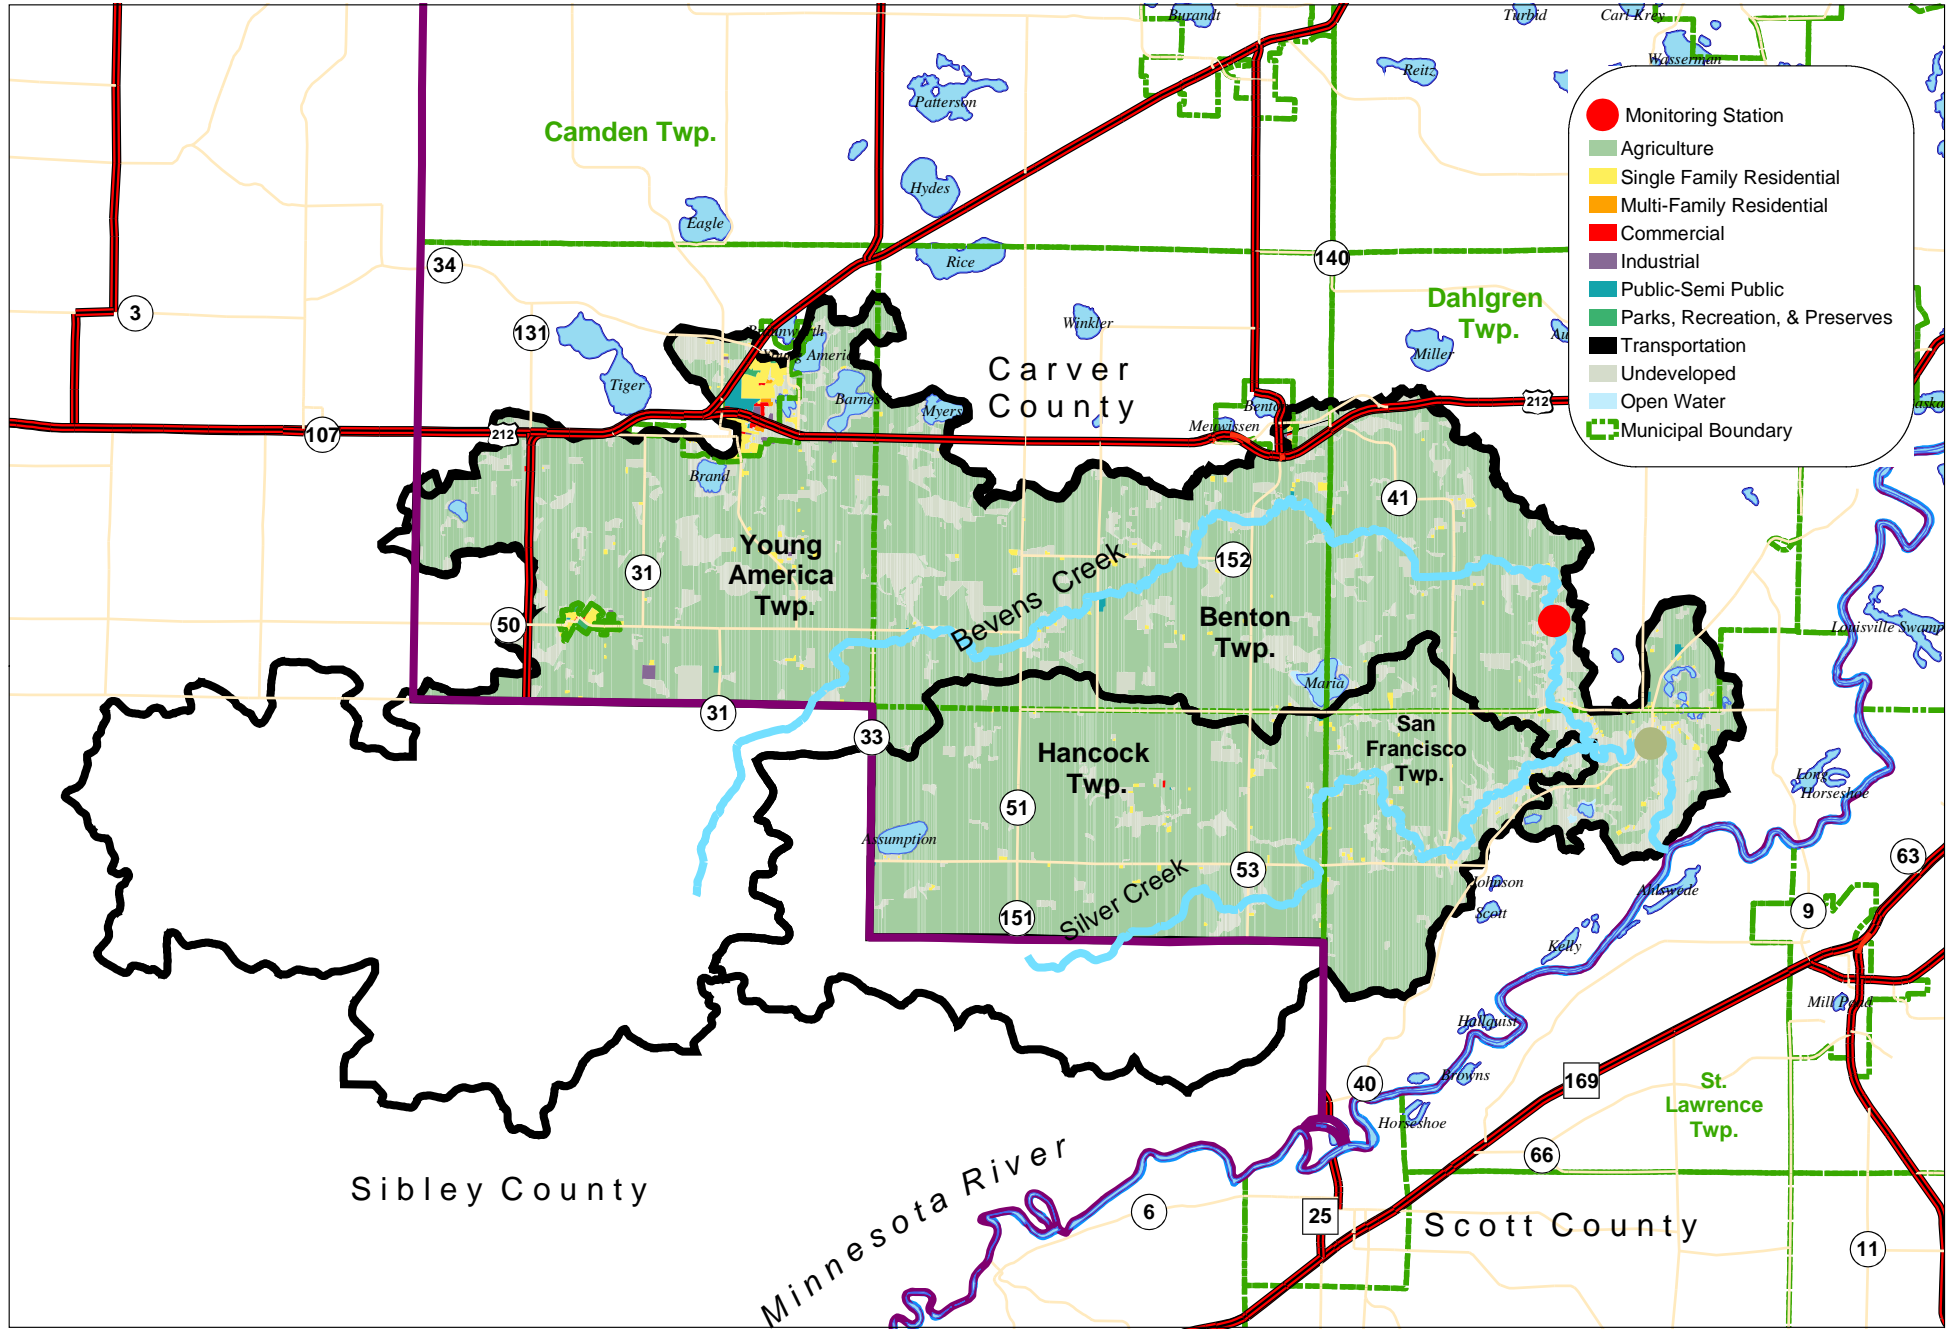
Burandt
Turbid
Carl Krey
Wasserman
Reitz
Patterson
Camden Twp.
Hydes
Eagle
Rice
34
140
3
131
Winkler
Dahlgren Twp.
Miller
Tiger
Barnes
Myers
Carver County
Benton
Meuwissen
212
107
212
Brand
41
Young America Twp.
31
152
Bevens Creek
Benton Twp.
50
Maria
31
San Francisco Twp.
33
Hancock Twp.
51
Assumption
53
Silver Creek
151
Johnson
Scott
Kelly
Hallquist
Browns
40
Horseshoe
169
St. Lawrence Twp.
66
Sibley County
Minnesota River
6
25
Scott County
11
9
63
Long Horseshoe
Mill Pond
Louisville Swamp
Monitoring Station
Agriculture
Single Family Residential
Multi-Family Residential
Commercial
Industrial
Public-Semi Public
Parks, Recreation, & Preserves
Transportation
Undeveloped
Open Water
Municipal Boundary